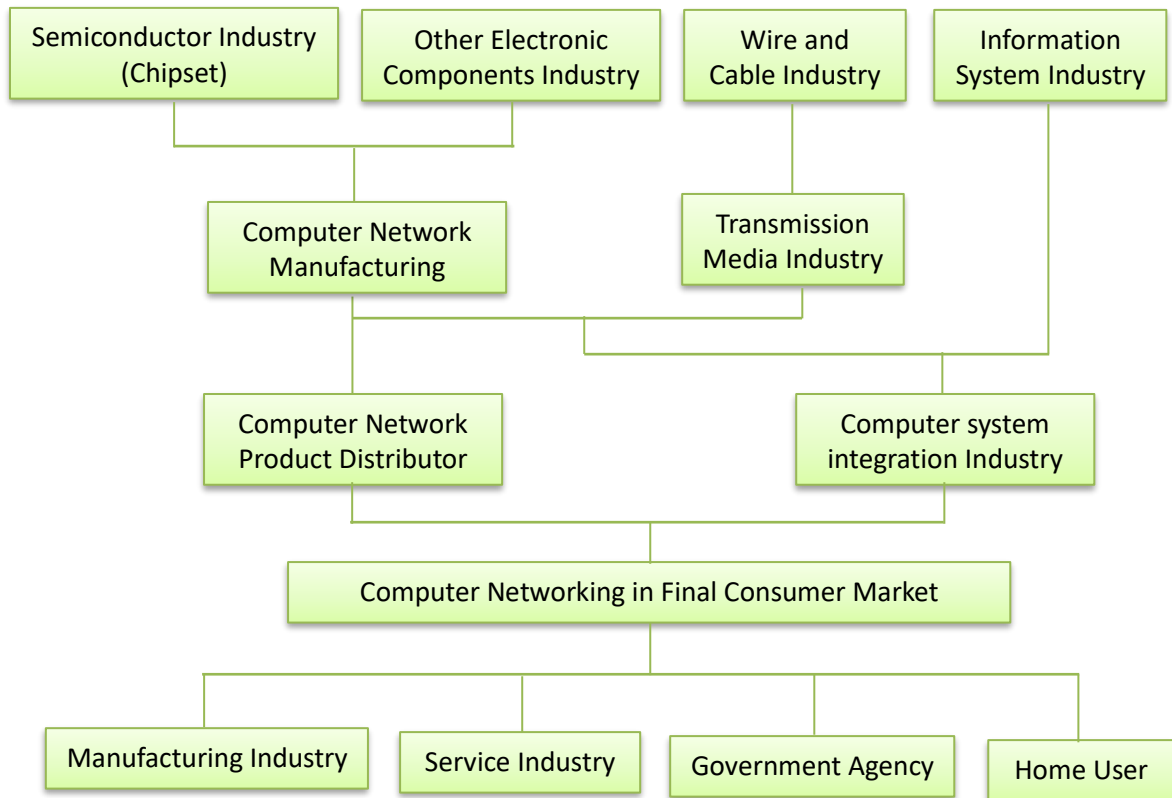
Semiconductor Industry (Chipset)

Other Electronic Components Industry

Wire and Cable Industry

Information System Industry

Computer Network Manufacturing

Transmission Media Industry

Computer Network Product Distributor

Computer system integration Industry

Computer Networking in Final Consumer Market

Manufacturing Industry

Service Industry

Government Agency

Home User